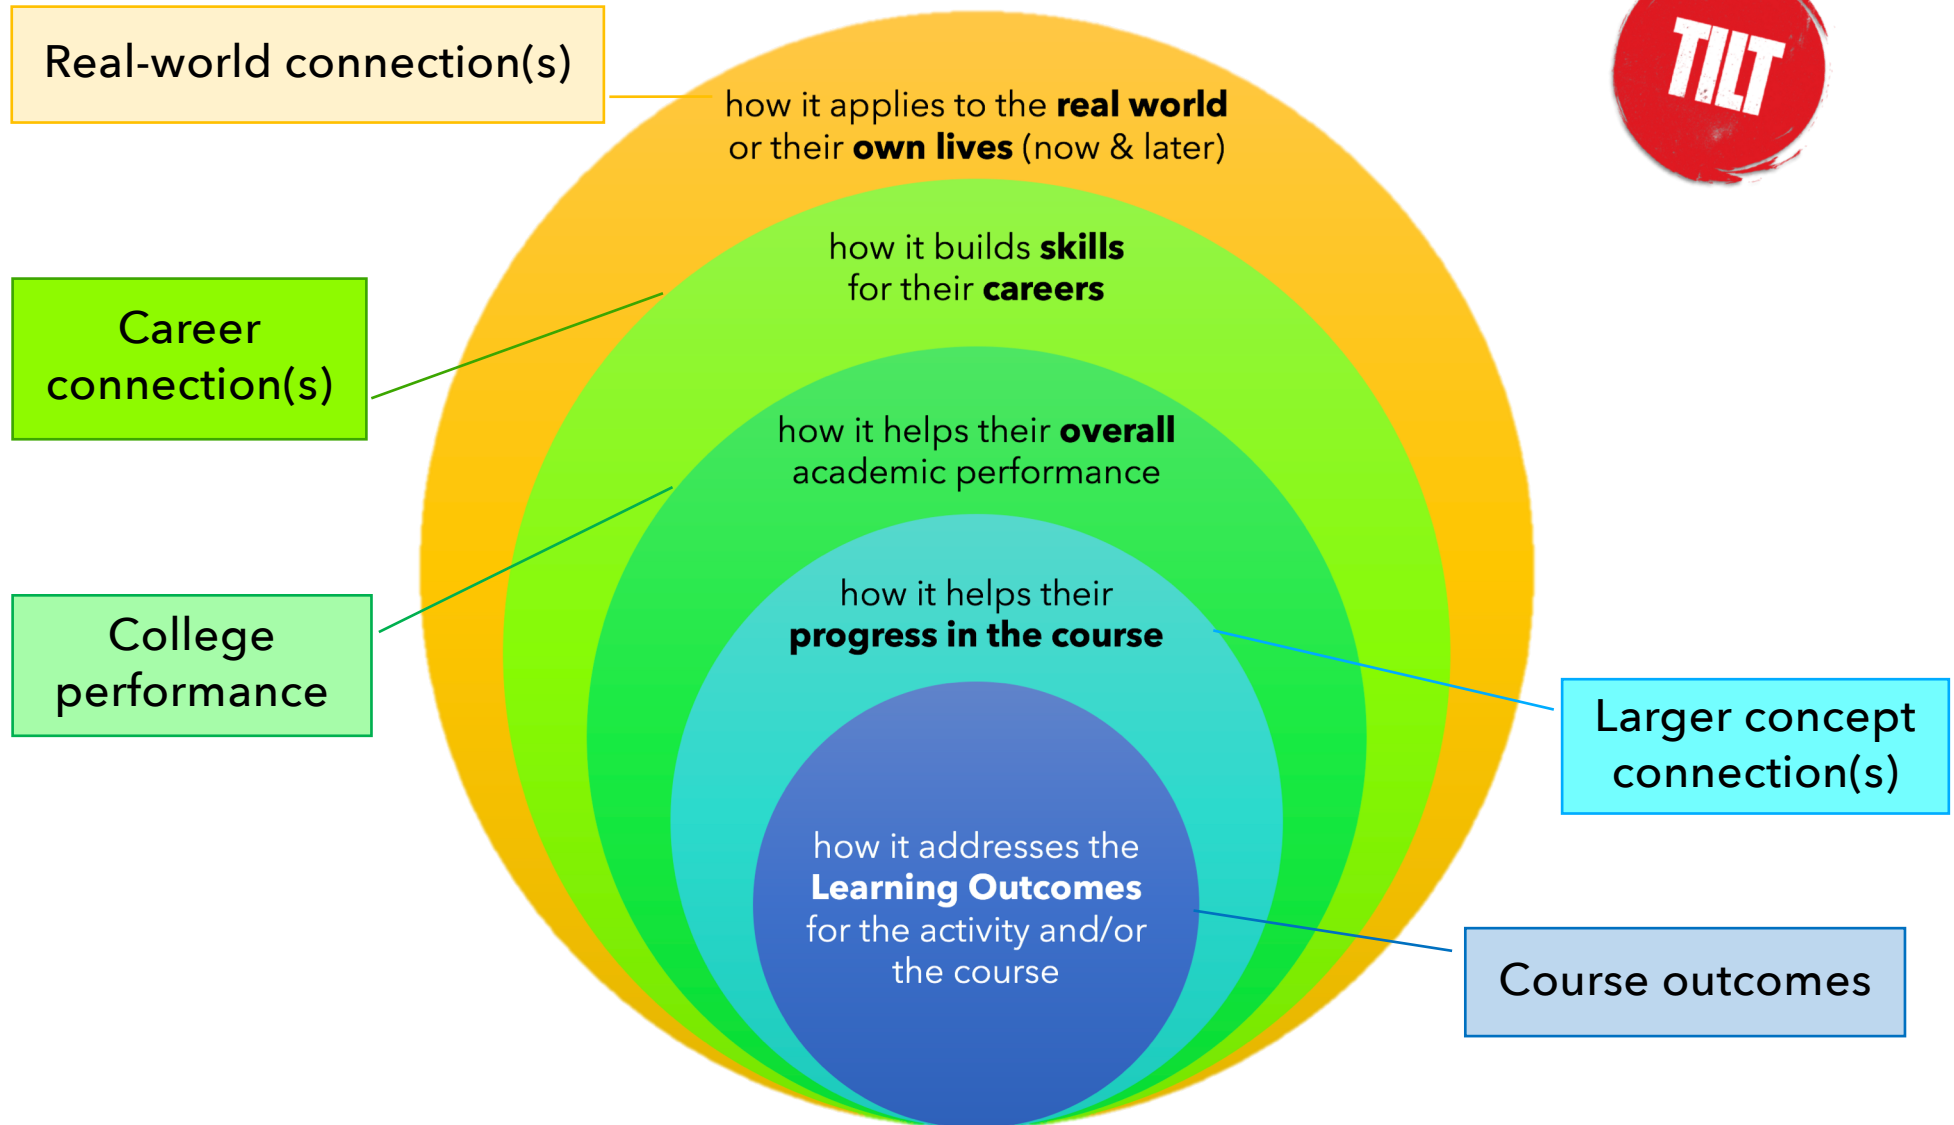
Real-world connection(s)

how it applies to the real world or their own lives (now & later)

TILT

how it builds skills for their careers

Career connection(s)

how it helps their overall academic performance

College performance

how it helps their progress in the course

Larger concept connection(s)

how it addresses the Learning Outcomes for the activity and/or the course

Course outcomes